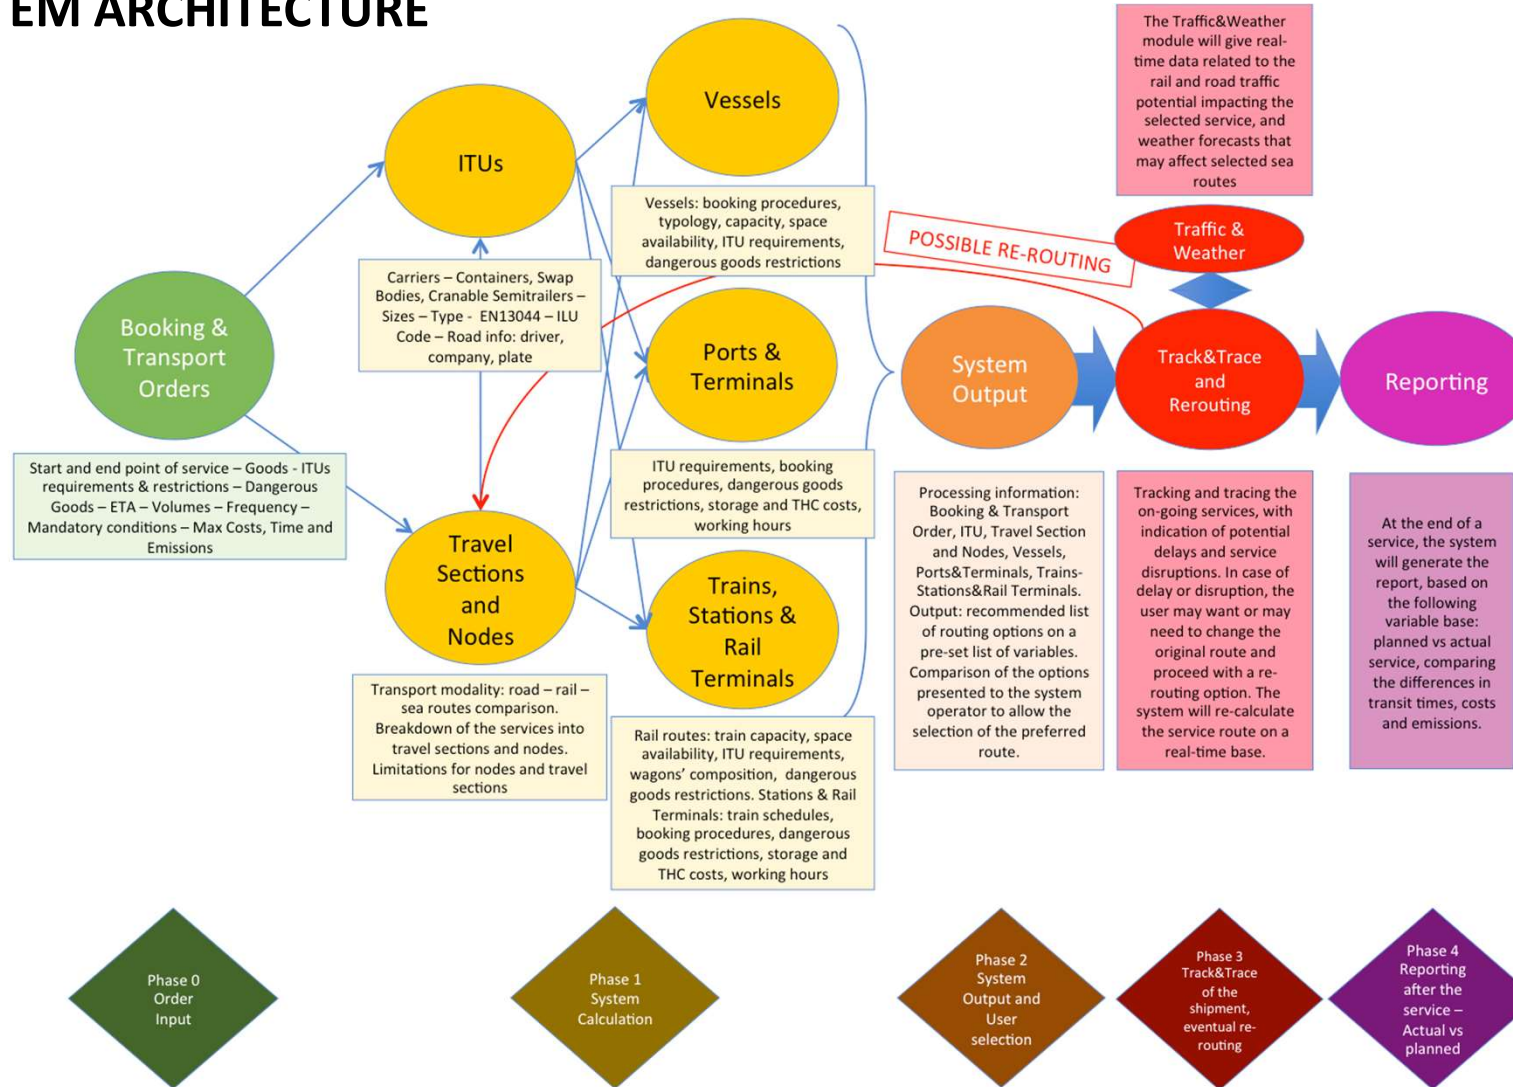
EM ARCHITECTURE

The Traffic&Weather module will give real-time data related to the rail and road traffic potential impacting the selected service, and weather forecasts that may affect selected sea routes

Booking & Transport Orders

Start and end point of service – Goods - ITUs requirements & restrictions – Dangerous Goods – ETA – Volumes – Frequency – Mandatory conditions – Max Costs, Time and Emissions

ITUs

Carriers – Containers, Swap Bodies, Cranable Semitrailers – Sizes – Type - EN13044 – ILU Code – Road info: driver, company, plate

Travel Sections and Nodes

Transport modality: road – rail – sea routes comparison. Breakdown of the services into travel sections and nodes. Limitations for nodes and travel sections

Vessels

Vessels: booking procedures, typology, capacity, space availability, ITU requirements, dangerous goods restrictions

Ports & Terminals

ITU requirements, booking procedures, dangerous goods restrictions, storage and THC costs, working hours

Trains, Stations & Rail Terminals

Rail routes: train capacity, space availability, ITU requirements, wagons' composition, dangerous goods restrictions. Stations & Rail Terminals: train schedules, booking procedures, dangerous goods restrictions, storage and THC costs, working hours

POSSIBLE RE-ROUTING

Traffic & Weather

System Output

Track&Trace and Rerouting

Reporting

Processing information: Booking & Transport Order, ITU, Travel Section and Nodes, Vessels, Ports&Terminals, Trains-Stations&Rail Terminals. Output: recommended list of routing options on a pre-set list of variables. Comparison of the options presented to the system operator to allow the selection of the preferred route.

Tracking and tracing the on-going services, with indication of potential delays and service disruptions. In case of delay or disruption, the user may want or may need to change the original route and proceed with a re-routing option. The system will re-calculate the service route on a real-time base.

At the end of a service, the system will generate the report, based on the following variable base: planned vs actual service, comparing the differences in transit times, costs and emissions.

Phase 0 Order Input

Phase 1 System Calculation

Phase 2 System Output and User selection

Phase 3 Track&Trace of the shipment, eventual re-routing

Phase 4 Reporting after the service – Actual vs planned